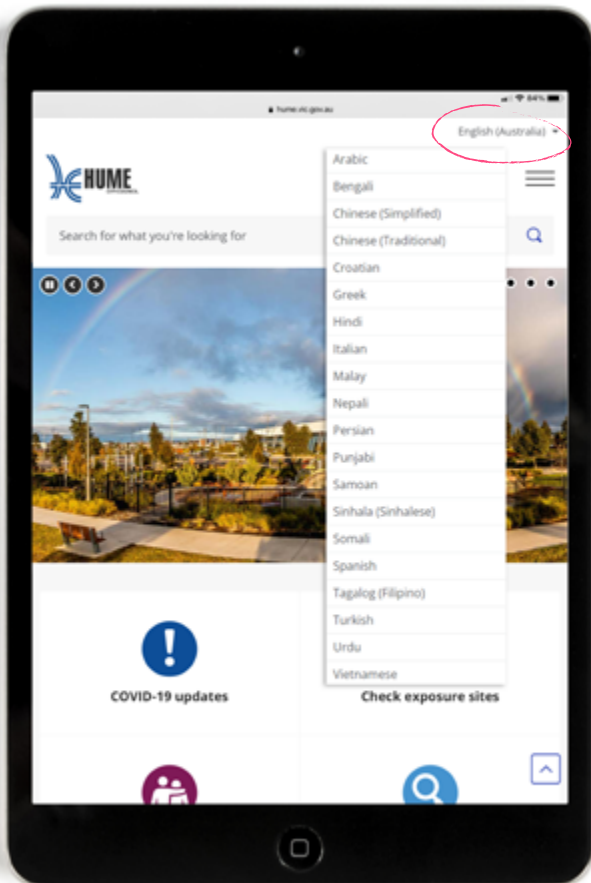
hume.vic.gov.au

84%

English (Australia)

HUME
CITY COUNCIL

Search for what you're looking for

Arabic
Bengali
Chinese (Simplified)
Chinese (Traditional)
Croatian
Greek
Hindi
Italian
Malay
Nepali
Persian
Punjabi
Samoan
Sinhala (Sinhalese)
Somali
Spanish
Tagalog (Filipino)
Turkish
Urdu
Vietnamese

COVID-19 updates

Check exposure sites